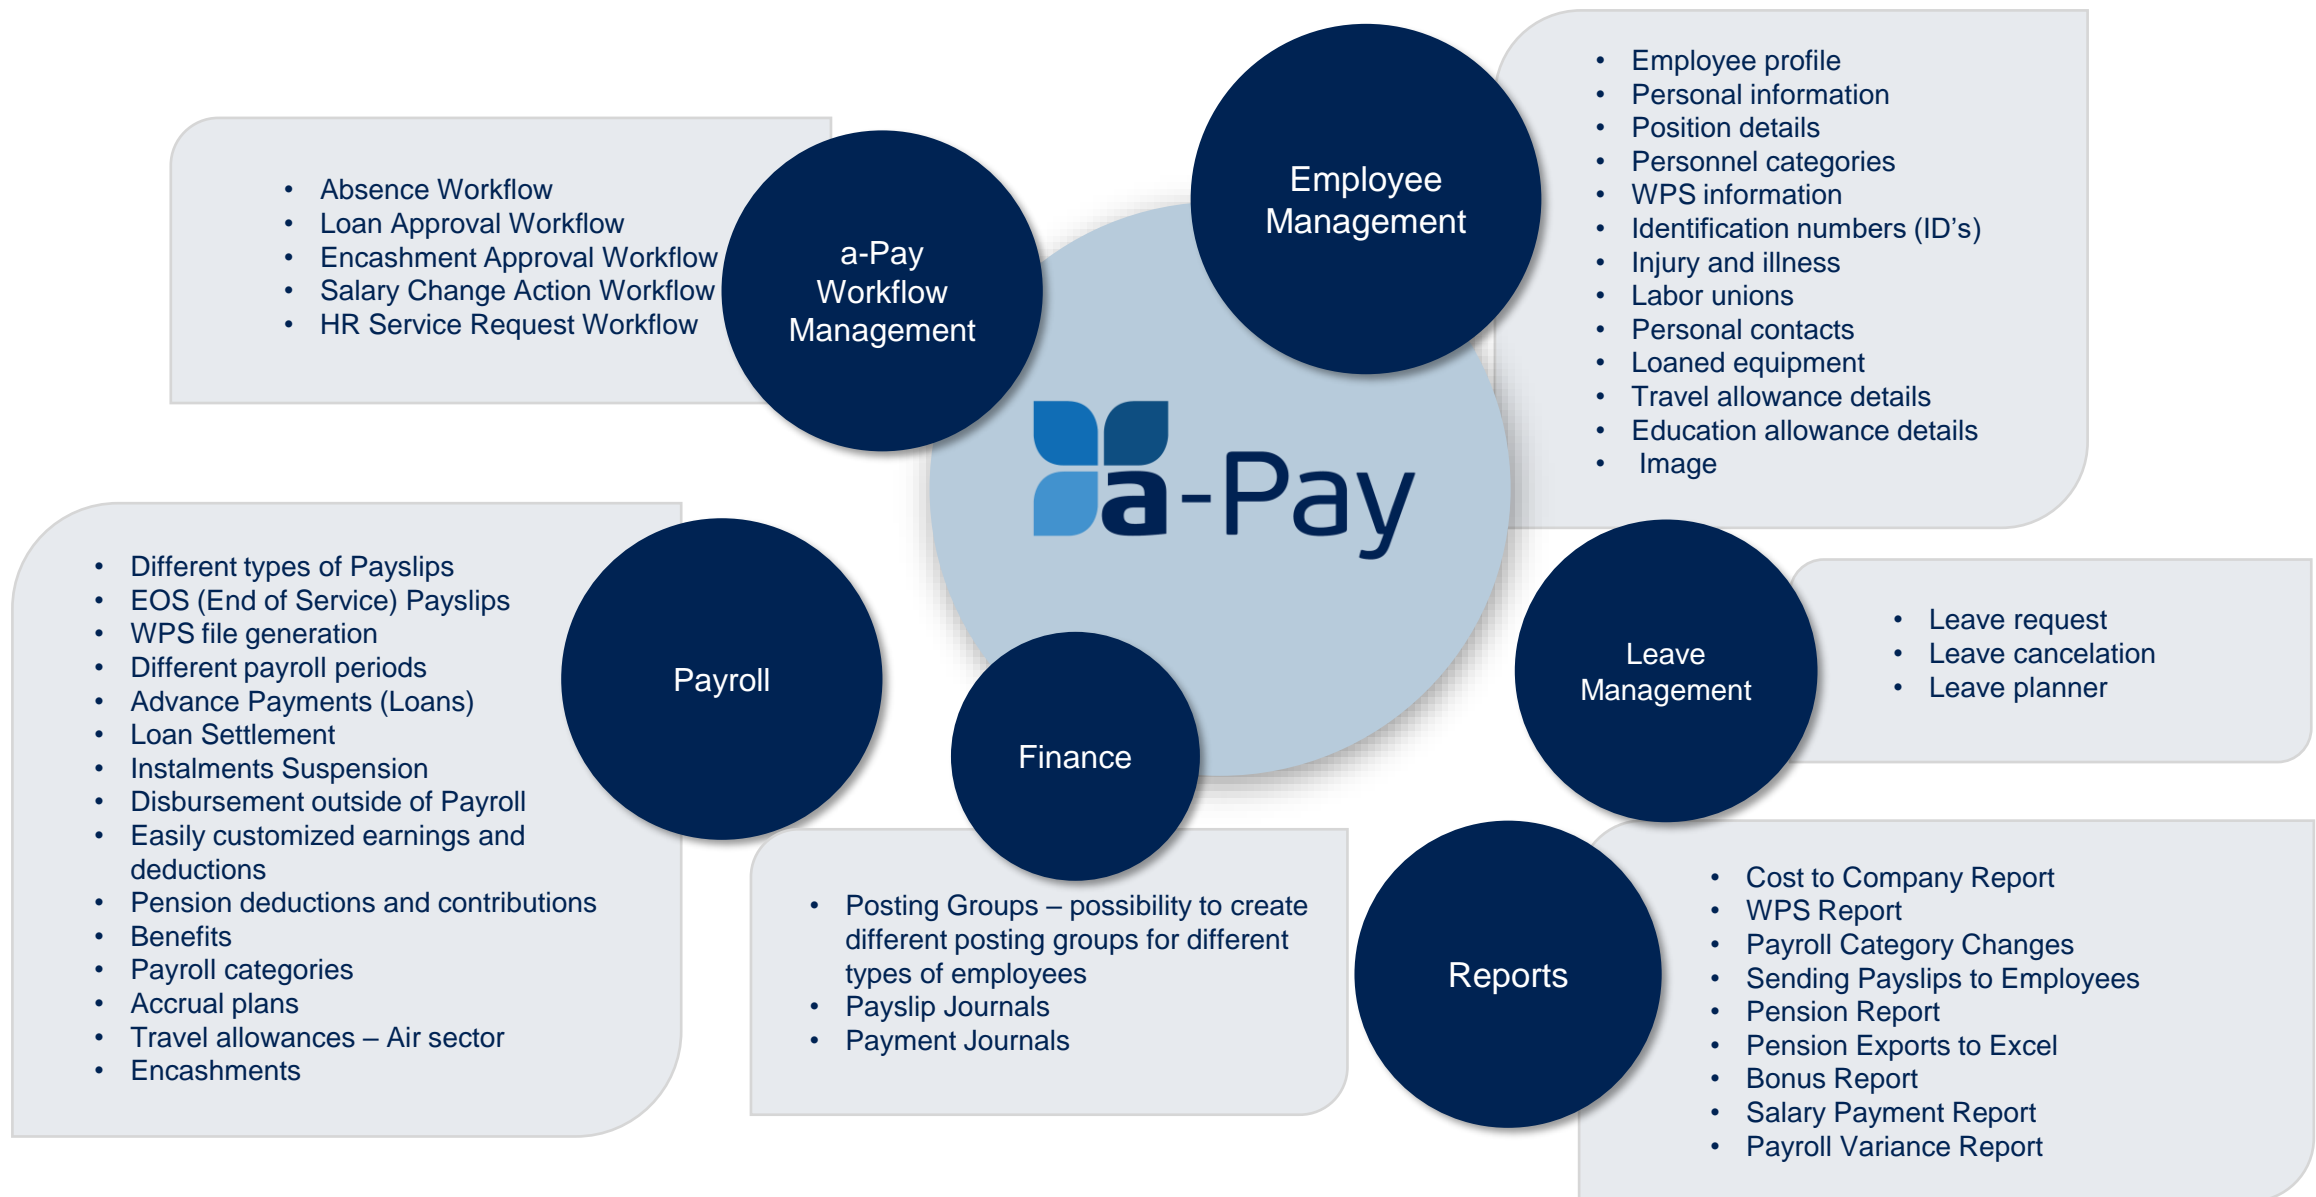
- Absence Workflow
- Loan Approval Workflow
- Encashment Approval Workflow
- Salary Change Action Workflow
- HR Service Request Workflow

a-Pay Workflow Management

Employee Management

- Employee profile
- Personal information
- Position details
- Personnel categories
- WPS information
- Identification numbers (ID's)
- Injury and illness
- Labor unions
- Personal contacts
- Loaned equipment
- Travel allowance details
- Education allowance details
- Image

a-Pay

- Different types of Payslips
- EOS (End of Service) Payslips
- WPS file generation
- Different payroll periods
- Advance Payments (Loans)
- Loan Settlement
- Instalments Suspension
- Disbursement outside of Payroll
- Easily customized earnings and deductions
- Pension deductions and contributions
- Benefits
- Payroll categories
- Accrual plans
- Travel allowances – Air sector
- Encashments

Payroll

Finance

Leave Management

- Leave request
- Leave cancelation
- Leave planner

- Posting Groups – possibility to create different posting groups for different types of employees
- Payslip Journals
- Payment Journals

Reports

- Cost to Company Report
- WPS Report
- Payroll Category Changes
- Sending Payslips to Employees
- Pension Report
- Pension Exports to Excel
- Bonus Report
- Salary Payment Report
- Payroll Variance Report